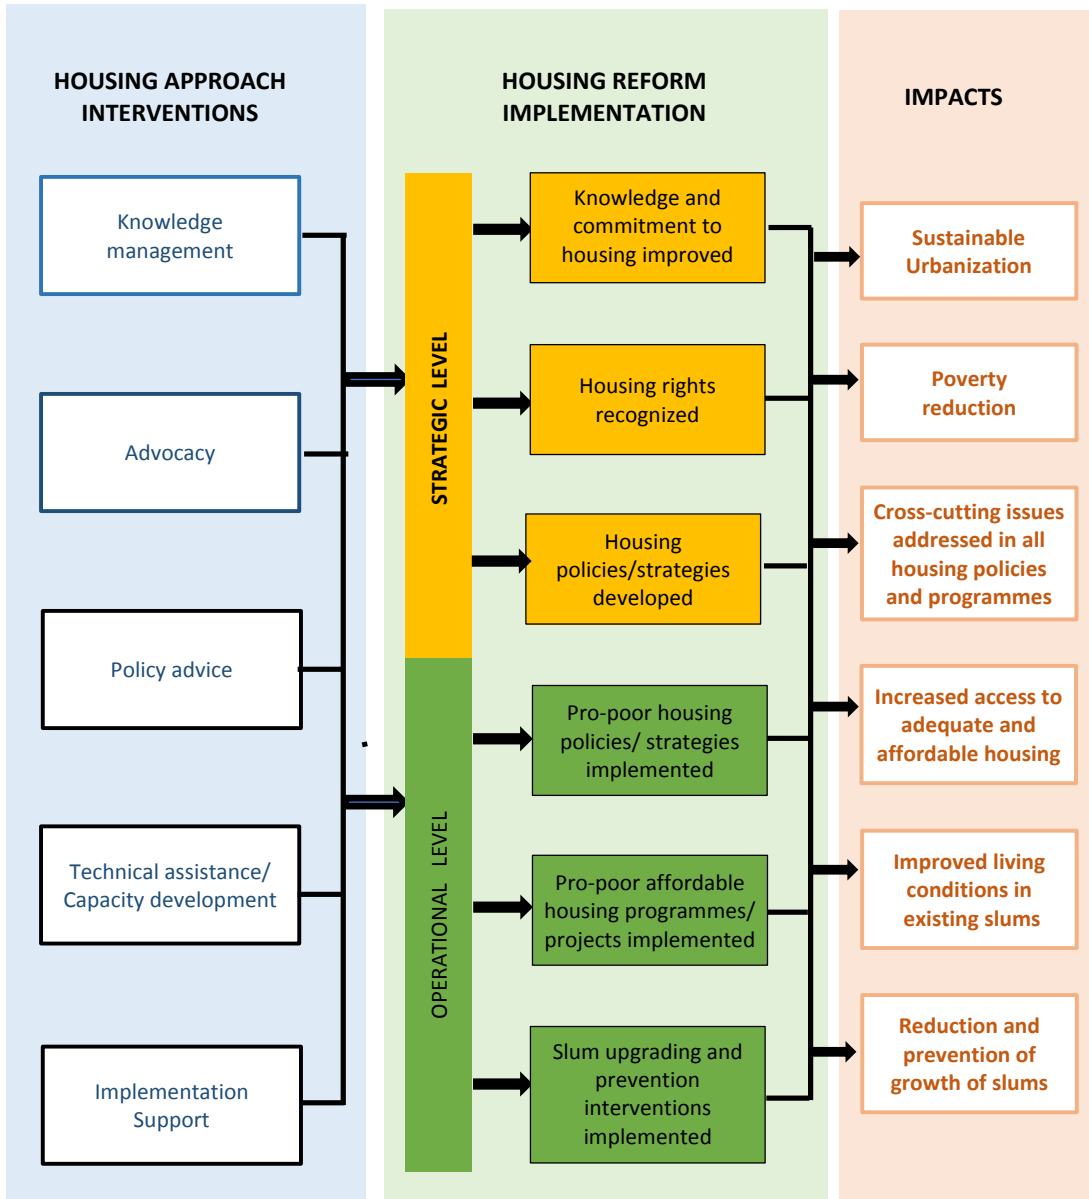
HOUSING APPROACH INTERVENTIONS

HOUSING REFORM IMPLEMENTATION

IMPACTS

Knowledge management

Advocacy

Policy advice

Technical assistance/ Capacity development

Implementation Support

STRATEGIC LEVEL

OPERATIONAL LEVEL

Knowledge and commitment to housing improved

Housing rights recognized

Housing policies/strategies developed

Pro-poor housing policies/ strategies implemented

Pro-poor affordable housing programmes/ projects implemented

Slum upgrading and prevention interventions implemented

Sustainable Urbanization

Poverty reduction

Cross-cutting issues addressed in all housing policies and programmes

Increased access to adequate and affordable housing

Improved living conditions in existing slums

Reduction and prevention of growth of slums